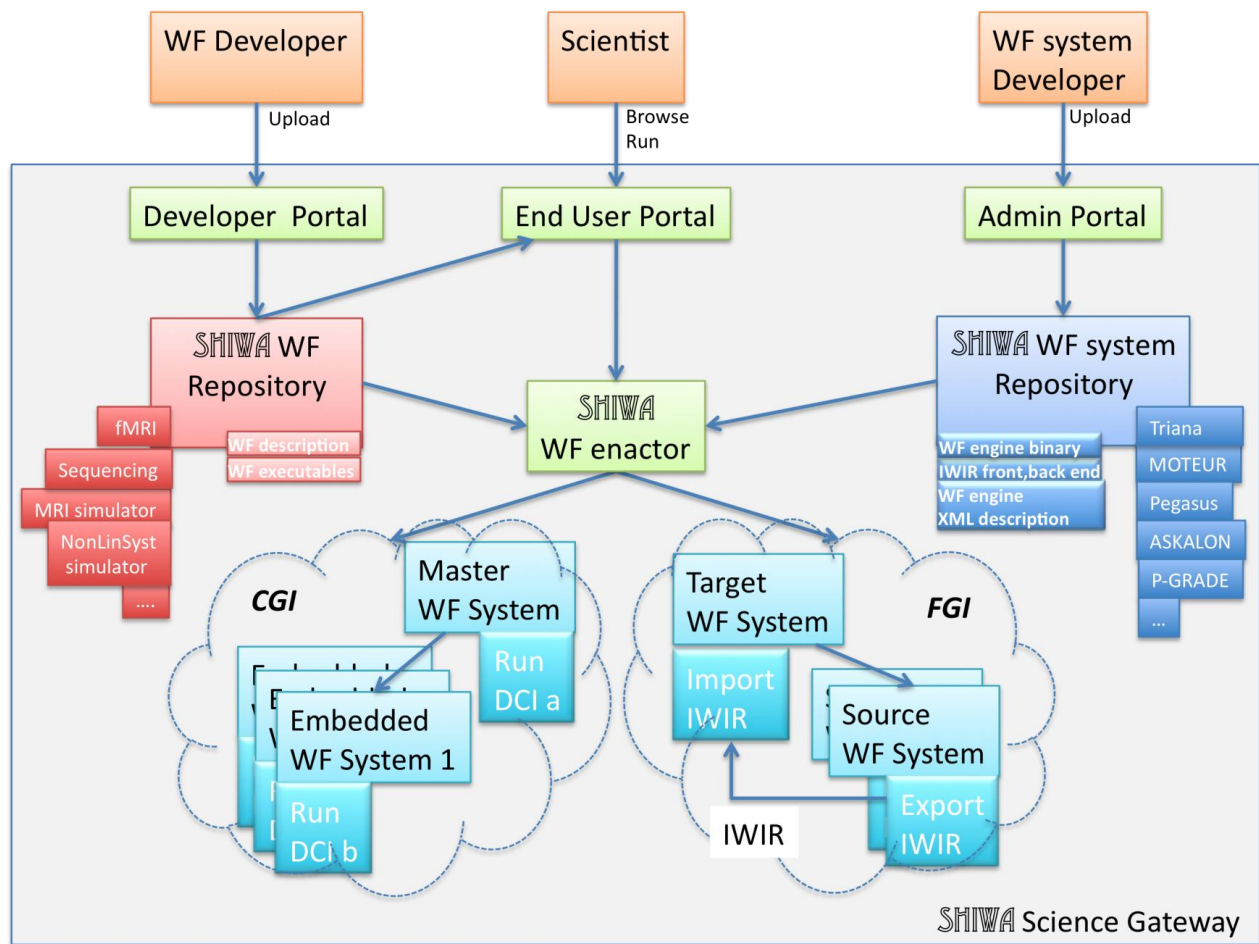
WF Developer

Upload

Scientist

Browse
Run

WF system
Developer

Upload

Developer Portal

End User Portal

Admin Portal

SHIWA WF
Repository

fMRI

Sequencing

MRI simulator

NonLinSyst
simulator

....

WF description

WF executables

SHIWA
WF enactor

SHIWA WF system
Repository

WF engine binary

IWIR front,back end

WF engine
XML description

Triana

MOTEUR

Pegasus

ASKALON

P-GRADE

...

CGI

Master
WF System

Run
DCI a

Embedded
WF System 1

Run
DCI b

Target
WF System

FGI

Import
IWIR

Source
WF System

Export
IWIR

IWIR

SHIWA Science Gateway